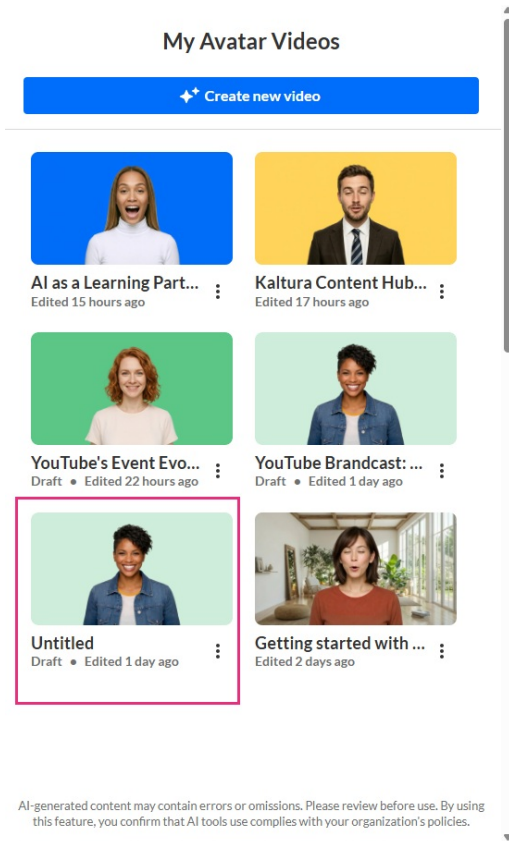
My Avatar Videos

Create new video

AI as a Learning Part...
Edited 15 hours ago

Kaltura Content Hub...
Edited 17 hours ago

YouTube's Event Evo...
Draft • Edited 22 hours ago

YouTube Brandcast: ...
Draft • Edited 1 day ago

Untitled
Draft • Edited 1 day ago

Getting started with ...
Edited 2 days ago

AI-generated content may contain errors or omissions. Please review before use. By using this feature, you confirm that AI tools use complies with your organization's policies.